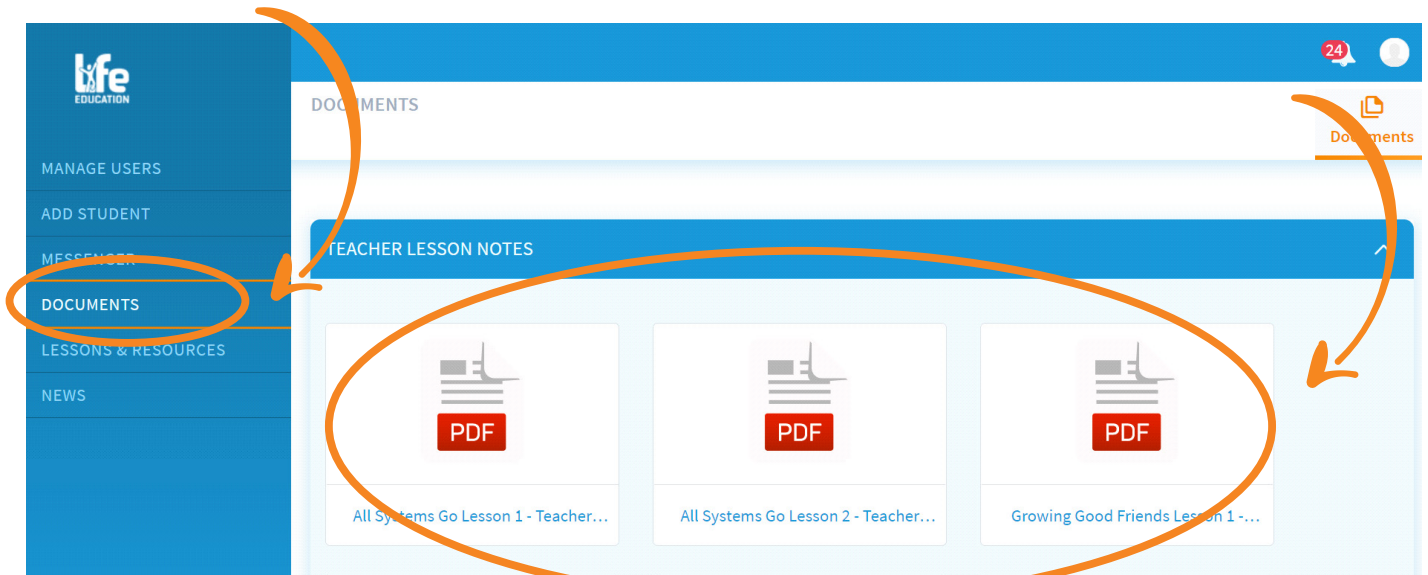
life EDUCATION

MANAGE USERS
ADD STUDENT
MESSENGER
DOCUMENTS
LESSONS & RESOURCES
NEWS

24

DOCUMENTS

Documents

TEACHER LESSON NOTES

PDF
All Systems Go Lesson 1 - Teacher...

PDF
All Systems Go Lesson 2 - Teacher...

PDF
Growing Good Friends Lesson 1 -...